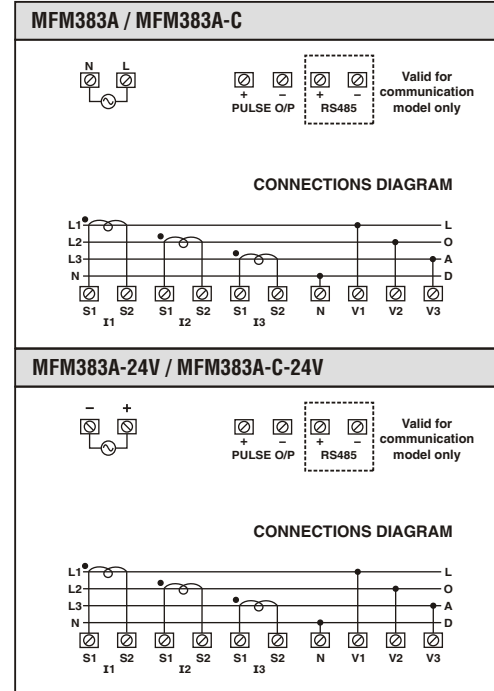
MFM383A / MFM383A-C

N L

+ –
PULSE O/P

+ –
RS485

Valid for communication model only

CONNECTIONS DIAGRAM

L1
L2
L3
N

L
O
A
D

S1 S2
I1
S1 S2
I2
S1 S2
I3
N V1 V2 V3

MFM383A-24V / MFM383A-C-24V

– +

+ –
PULSE O/P

+ –
RS485

Valid for communication model only

CONNECTIONS DIAGRAM

L1
L2
L3
N

L
O
A
D

S1 S2
I1
S1 S2
I2
S1 S2
I3
N V1 V2 V3